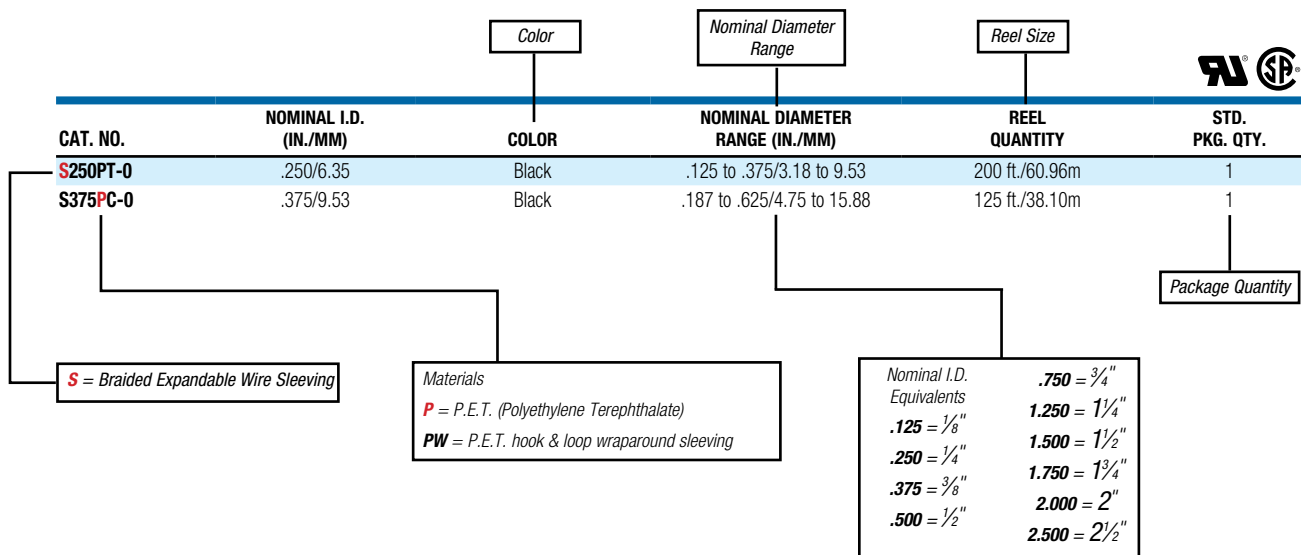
Color

Nominal Diameter Range

Reel Size

| CAT. NO. | NOMINAL I.D. (IN./MM) | COLOR | NOMINAL DIAMETER RANGE (IN./MM) | REEL QUANTITY | STD. PKG. QTY. |
|---|---|---|---|---|---|
| S250PT-0 | .250/6.35 | Black | .125 to .375/3.18 to 9.53 | 200 ft./60.96m | 1 |
| S375PC-0 | .375/9.53 | Black | .187 to .625/4.75 to 15.88 | 125 ft./38.10m | 1 |

Package Quantity

S = Braided Expandable Wire Sleeving

Materials
P = P.E.T. (Polyethylene Terephthalate)
PW = P.E.T. hook & loop wraparound sleeving

Nominal I.D. Equivalents
.125 = $\frac{1}{8}$"
.250 = $\frac{1}{4}$"
.375 = $\frac{3}{8}$"
.500 = $\frac{1}{2}$"
.750 = $\frac{3}{4}$"
1.250 = $1\frac{1}{4}$"
1.500 = $1\frac{1}{2}$"
1.750 = $1\frac{3}{4}$"
2.000 = 2"
2.500 = $2\frac{1}{2}$"